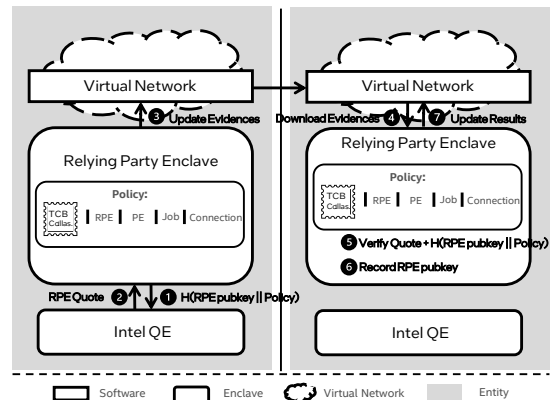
Virtual Network

3 Update Evidences

Relying Party Enclave

Policy:

TCB Callas

RPE

PE

Job

Connection

RPE Quote 2

1 H(RPE pubkey || Policy)

Intel QE

Virtual Network

Download Evidences 4

7 Update Results

Relying Party Enclave

Policy:

TCB Callas

RPE

PE

Job

Connection

5 Verify Quote + H(RPE pubkey || Policy)

6 Record RPE pubkey

Intel QE

Software

Enclave

Virtual Network

Entity